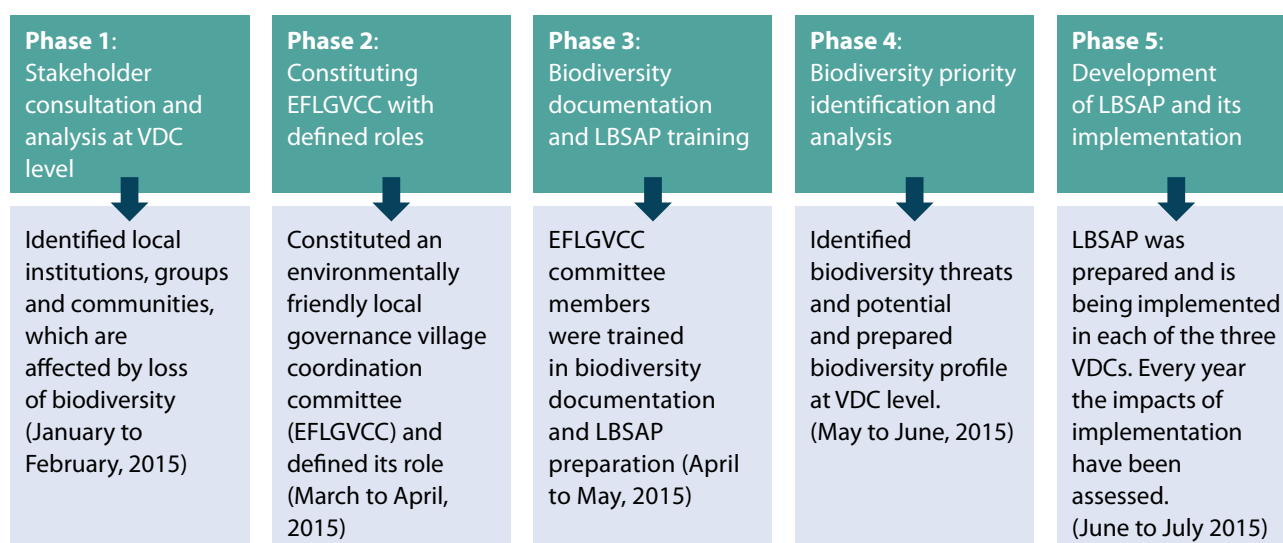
**Phase 1**: Stakeholder consultation and analysis at VDC level

Identified local institutions, groups and communities, which are affected by loss of biodiversity (January to February, 2015)

**Phase 2**: Constituting EFLGVCC with defined roles

Constituted an environmentally friendly local governance village coordination committee (EFLGVCC) and defined its role (March to April, 2015)

**Phase 3**: Biodiversity documentation and LBSAP training

EFLGVCC committee members were trained in biodiversity documentation and LBSAP preparation (April to May, 2015)

**Phase 4**: Biodiversity priority identification and analysis

Identified biodiversity threats and potential and prepared biodiversity profile at VDC level. (May to June, 2015)

**Phase 5**: Development of LBSAP and its implementation

LBSAP was prepared and is being implemented in each of the three VDCs. Every year the impacts of implementation have been assessed. (June to July 2015)